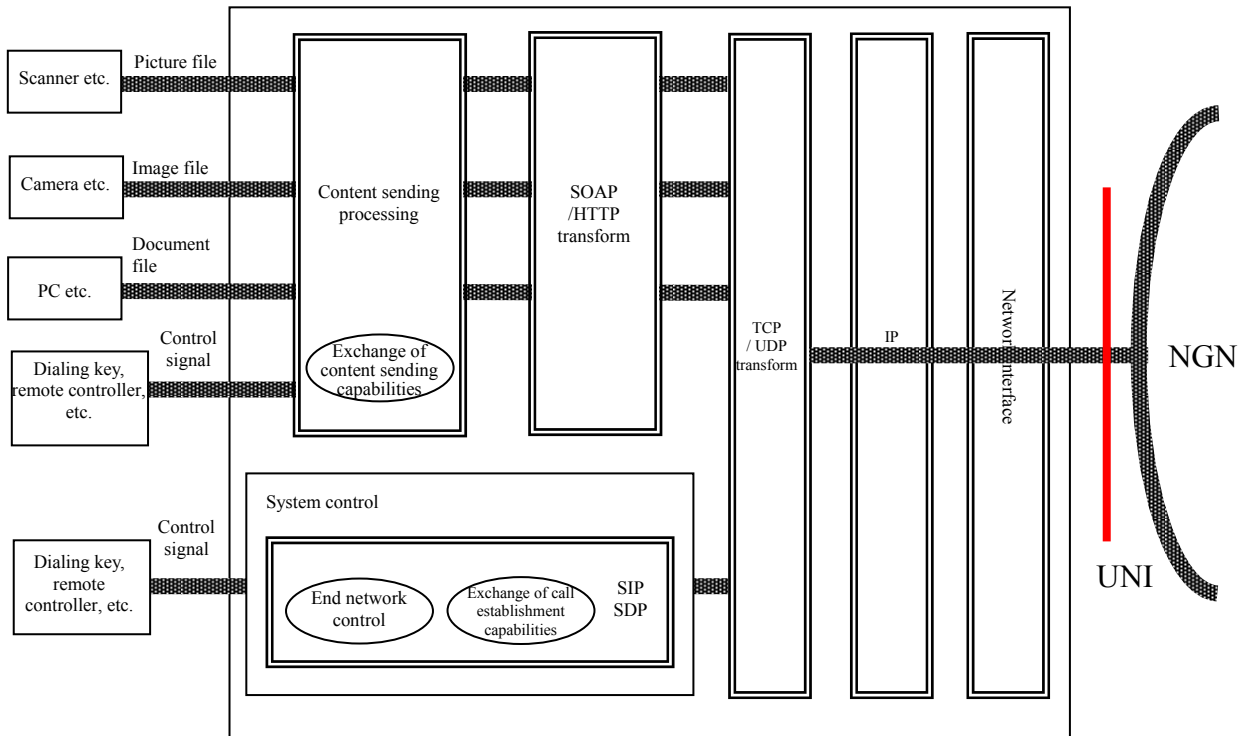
Scanner etc.

Picture file

Camera etc.

Image file

PC etc.

Document file

Dialing key, remote controller, etc.

Control signal

Content sending processing

Exchange of content sending capabilities

SOAP /HTTP transform

TCP / UDP transform

IP

Network interface

NGN

UNI

System control

Dialing key, remote controller, etc.

Control signal

End network control

Exchange of call establishment capabilities

SIP SDP